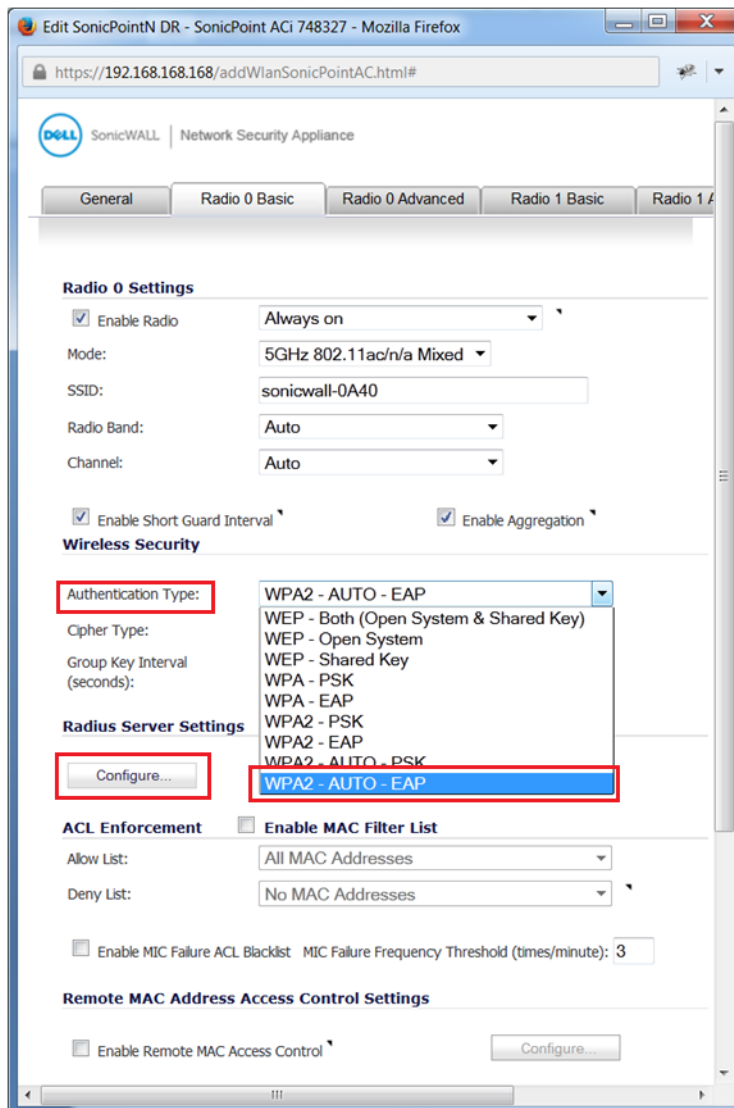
Edit SonicPointN DR - SonicPoint ACi 748327 - Mozilla Firefox

https://192.168.168.168/addWlanSonicPointAC.html#

DELL SonicWALL | Network Security Appliance

General | Radio 0 Basic | Radio 0 Advanced | Radio 1 Basic | Radio 1 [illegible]

Radio 0 Settings

Enable Radio: Always on

Mode: 5GHz 802.11ac/n/a Mixed

SSID: sonicwall-0A40

Radio Band: Auto

Channel: Auto

Enable Short Guard Interval

Enable Aggregation

Wireless Security

Authentication Type: WPA2 - AUTO - EAP

Cipher Type:

Group Key Interval (seconds):

WEP - Both (Open System & Shared Key)
WEP - Open System
WEP - Shared Key
WPA - PSK
WPA - EAP
WPA2 - PSK
WPA2 - EAP
WPA2 - AUTO - PSK
WPA2 - AUTO - EAP

Radius Server Settings

Configure...

ACL Enforcement

Enable MAC Filter List

Allow List: All MAC Addresses

Deny List: No MAC Addresses

Enable MIC Failure ACL Blacklist

MIC Failure Frequency Threshold (times/minute): 3

Remote MAC Address Access Control Settings

Enable Remote MAC Access Control

Configure...